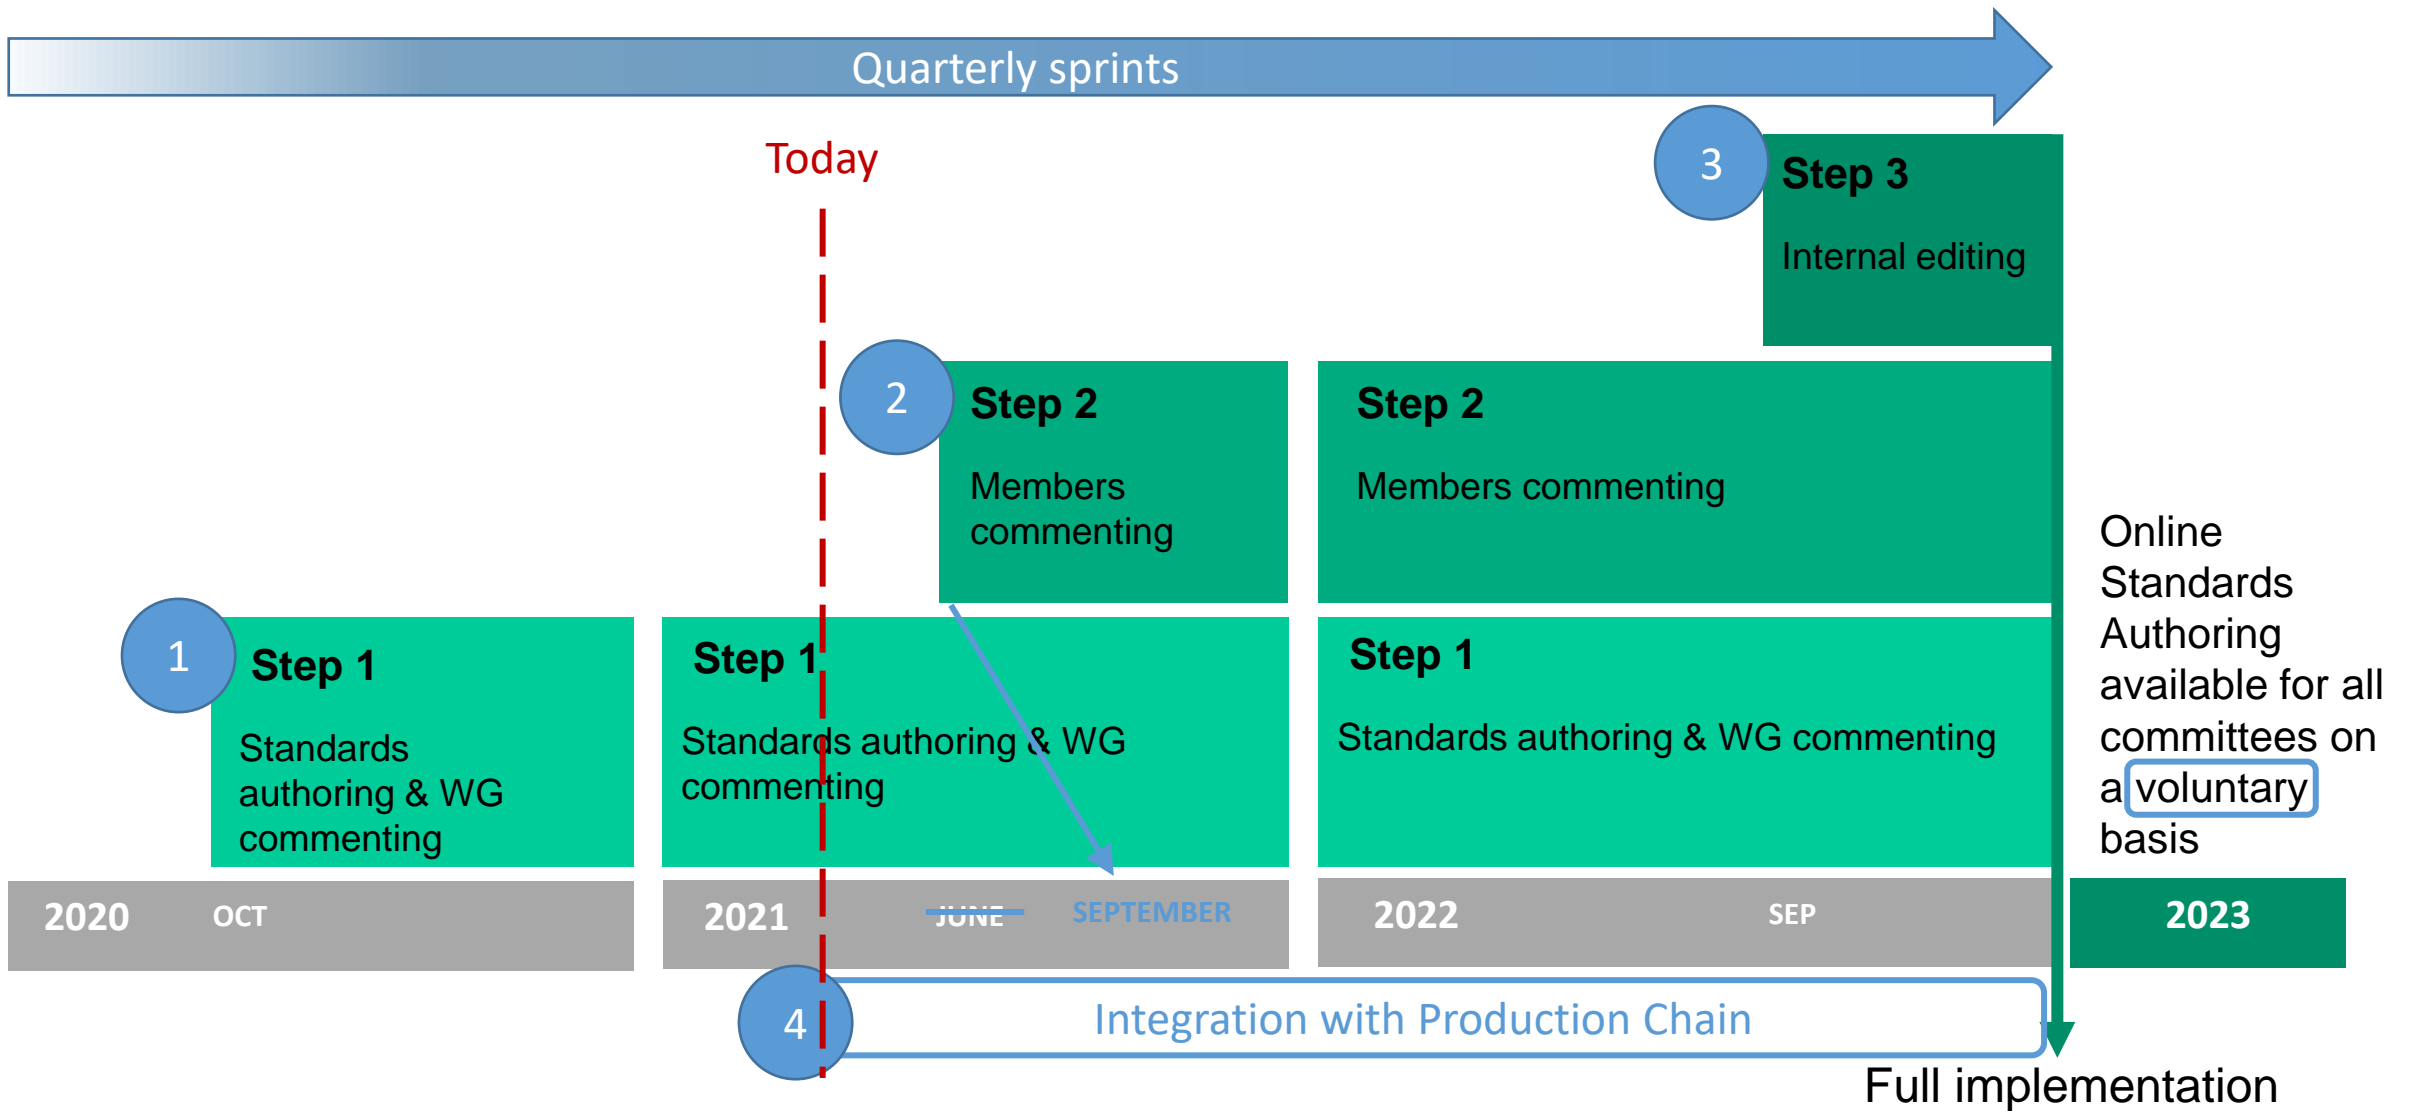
Quarterly sprints

Today

3 Step 3

Internal editing

2 Step 2

Members commenting

Step 2

Members commenting

1 Step 1

Standards authoring & WG commenting

Step 1

Standards authoring & WG commenting

Step 1

Standards authoring & WG commenting

Online Standards Authoring available for all committees on a voluntary basis

2020 OCT

2021 JUNE SEPTEMBER

2022 SEP

2023

4 Integration with Production Chain

Full implementation